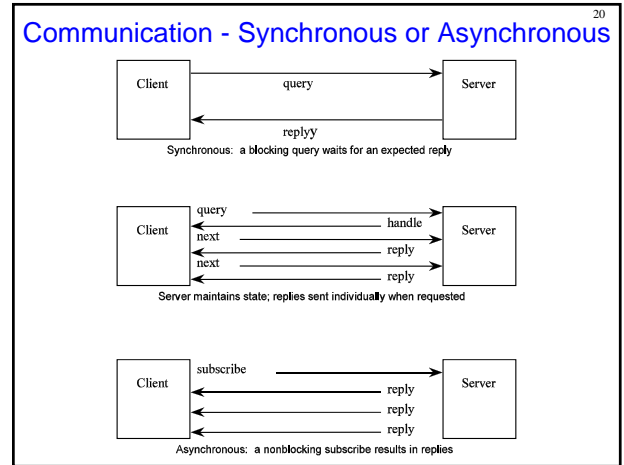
20

Communication - Synchronous or Asynchronous

Client

query

Server

replyy

Synchronous: a blocking query waits for an expected reply

Client

query

handle

next

reply

next

reply

Server

Server maintains state; replies sent individually when requested

Client

subscribe

reply

reply

reply

Server

Asynchronous: a nonblocking subscribe results in replies